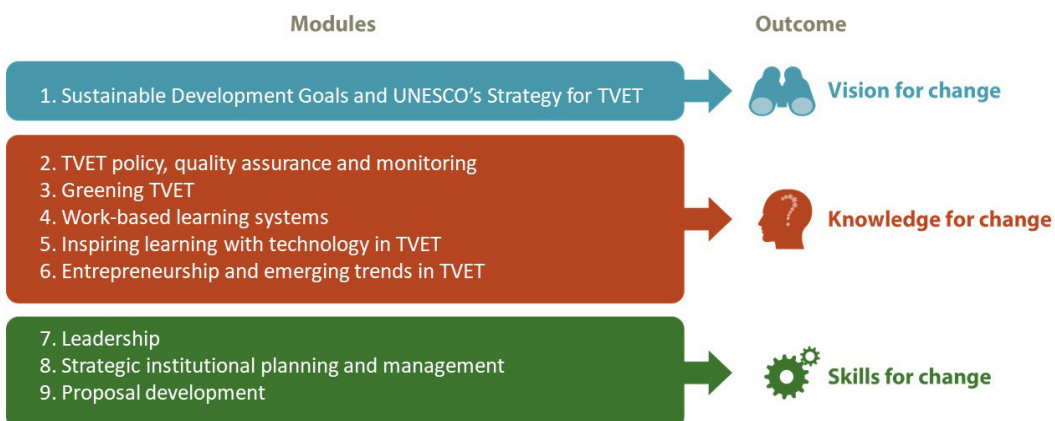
Modules

Outcome

1. Sustainable Development Goals and UNESCO's Strategy for TVET

Vision for change

2. TVET policy, quality assurance and monitoring
3. Greening TVET
4. Work-based learning systems
5. Inspiring learning with technology in TVET
6. Entrepreneurship and emerging trends in TVET

Knowledge for change

7. Leadership
8. Strategic institutional planning and management
9. Proposal development

Skills for change